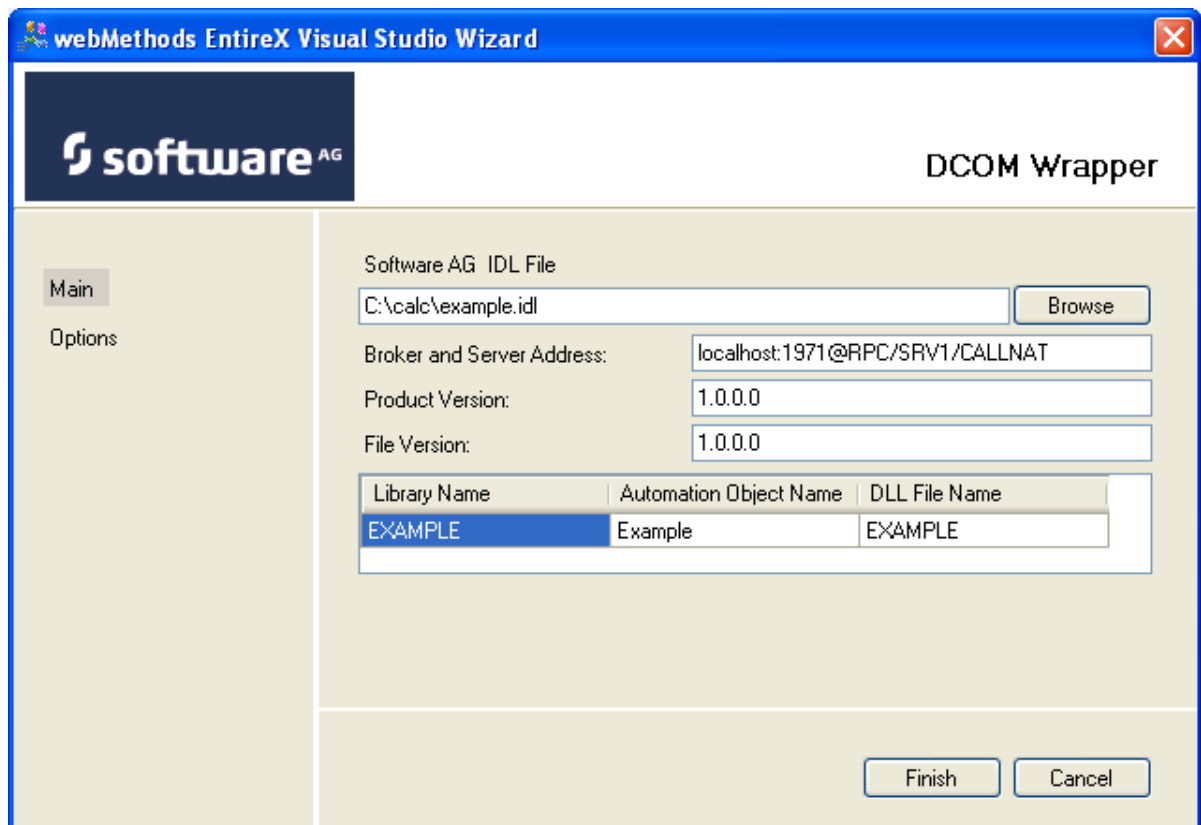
webMethods EntireX Visual Studio Wizard

software AG

DCOM Wrapper

Main

Options

Software AG IDL File

C:\calc\example.idl

Browse

Broker and Server Address: localhost:1971@RPC/SRV1/CALLNAT

Product Version: 1.0.0.0

File Version: 1.0.0.0

| Library Name | Automation Object Name | DLL File Name |
|---|---|---|
| EXAMPLE | Example | EXAMPLE |

Finish

Cancel